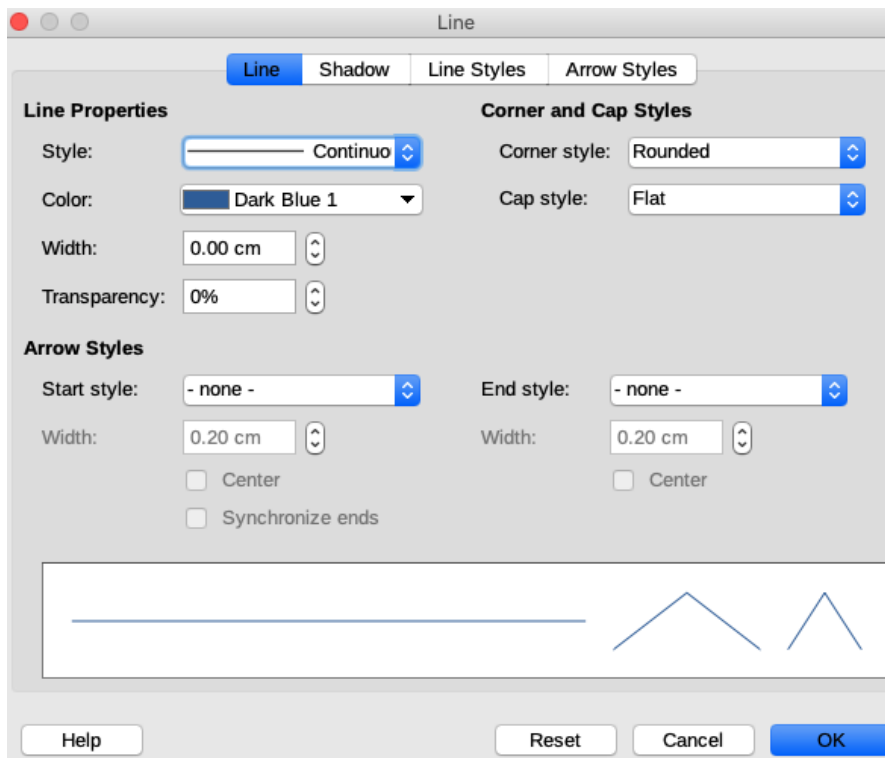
Line

Line | Shadow | Line Styles | Arrow Styles

Line Properties

Style: Continuo

Color: Dark Blue 1

Width: 0.00 cm

Transparency: 0%

Corner and Cap Styles

Corner style: Rounded

Cap style: Flat

Arrow Styles

Start style: - none -

Width: 0.20 cm

Center

Synchronize ends

End style: - none -

Width: 0.20 cm

Center

Help

Reset

Cancel

OK